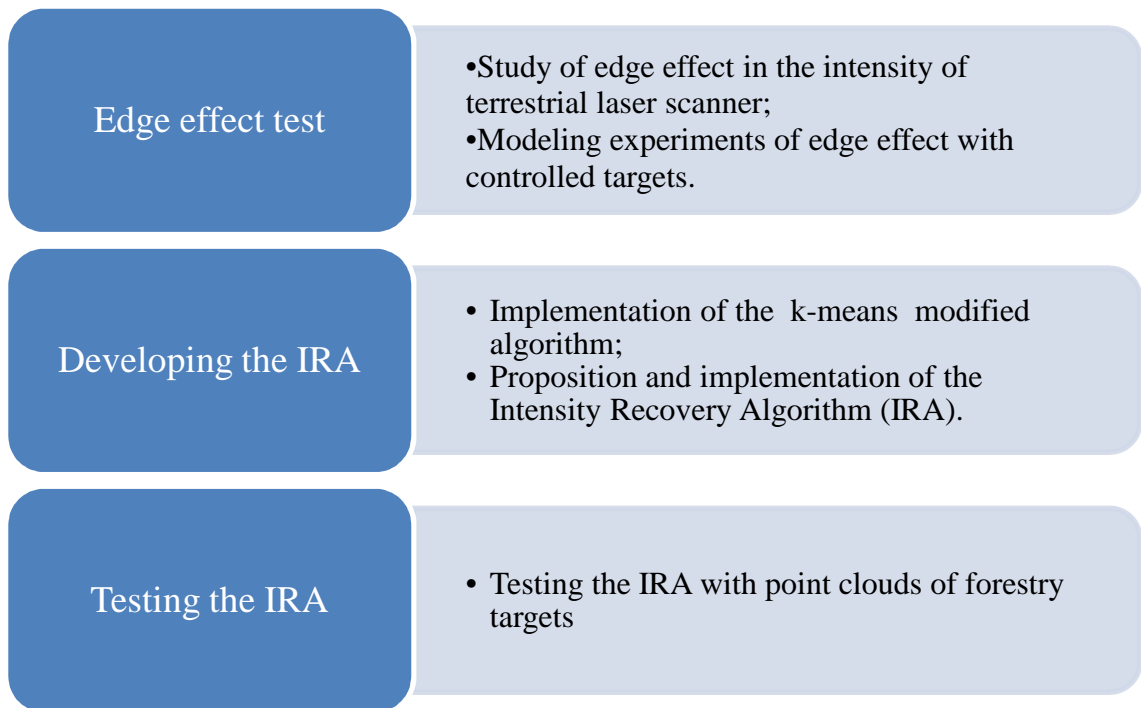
Edge effect test

•Study of edge effect in the intensity of terrestrial laser scanner;
•Modeling experiments of edge effect with controlled targets.

Developing the IRA

• Implementation of the k-means modified algorithm;
• Proposition and implementation of the Intensity Recovery Algorithm (IRA).

Testing the IRA

• Testing the IRA with point clouds of forestry targets